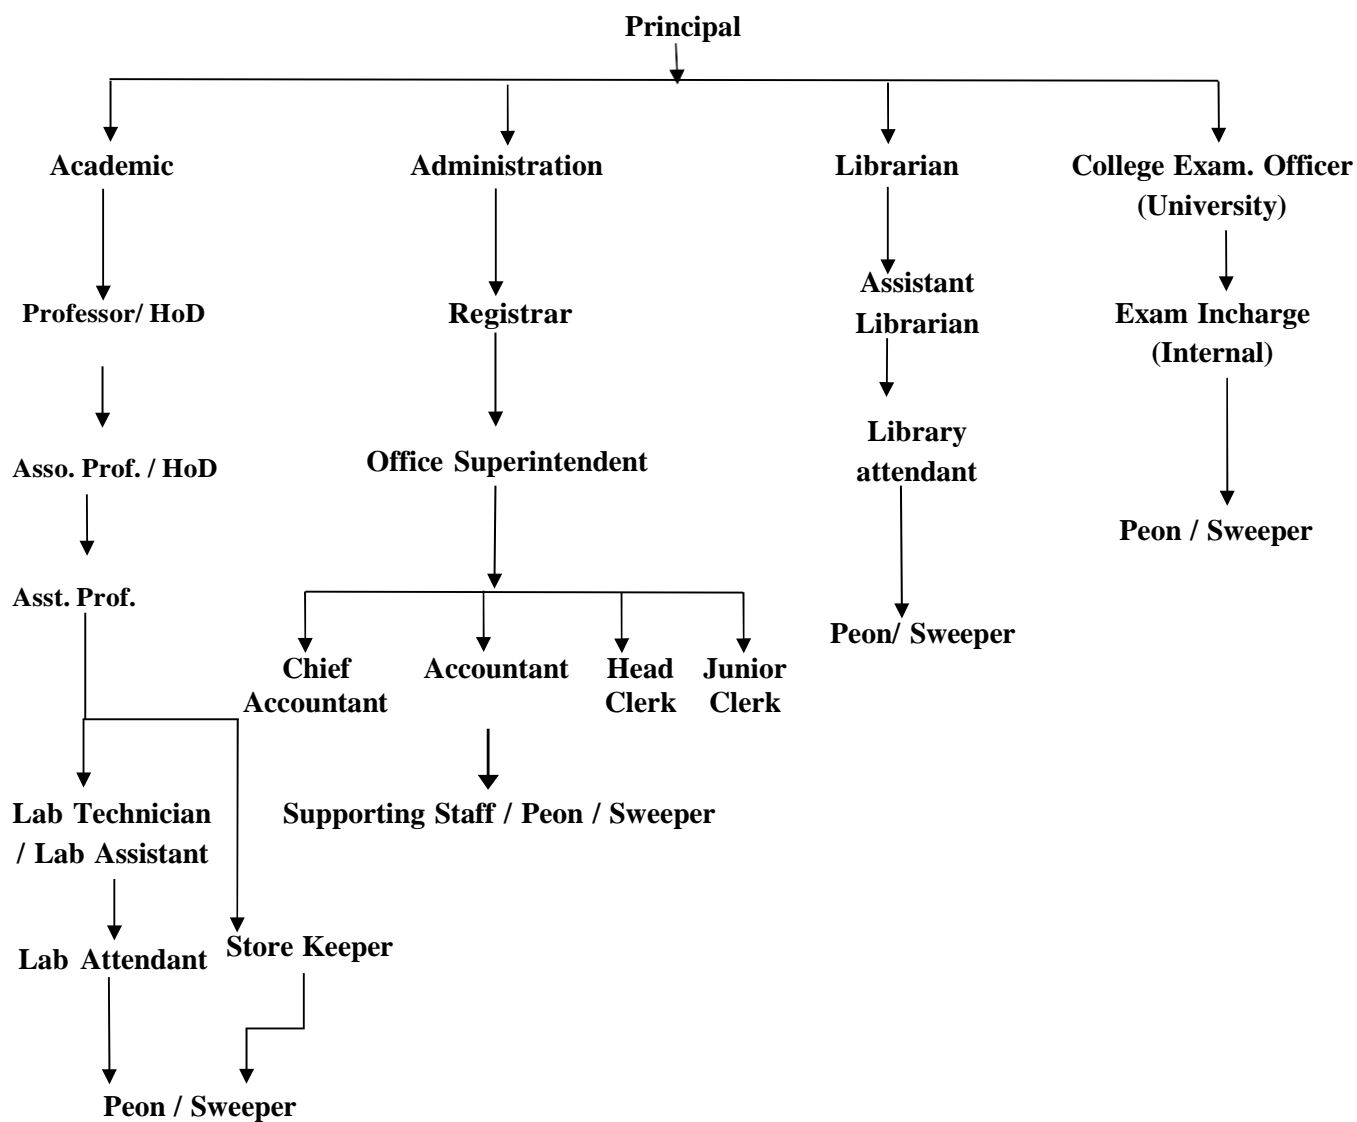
Principal

Academic

Professor/ HoD

Asso. Prof. / HoD

Asst. Prof.

Lab Technician / Lab Assistant

Lab Attendant

Store Keeper

Peon / Sweeper

Administration

Registrar

Office Superintendent

Chief Accountant

Accountant

Head Clerk

Junior Clerk

Supporting Staff / Peon / Sweeper

Librarian

Assistant Librarian

Library attendant

Peon/ Sweeper

College Exam. Officer (University)

Exam Incharge (Internal)

Peon / Sweeper